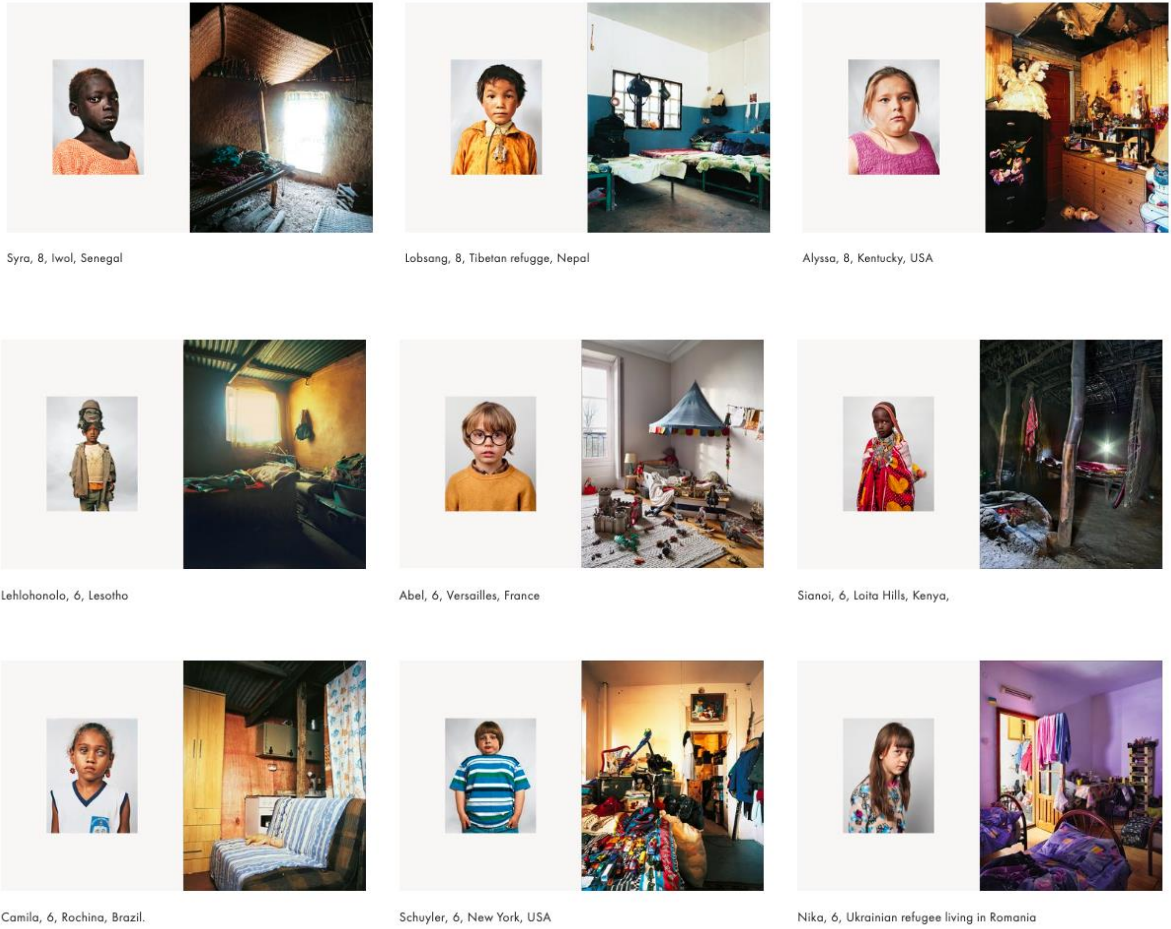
Syra, 8, Iwol, Senegal

Lobsang, 8, Tibetan refugge, Nepal

Alyssa, 8, Kentucky, USA

Lehlohonolo, 6, Lesotho

Abel, 6, Versailles, France

Sianoi, 6, Loita Hills, Kenya,

Camila, 6, Rochina, Brazil.

Schuyler, 6, New York, USA

Nika, 6, Ukrainian refugee living in Romania